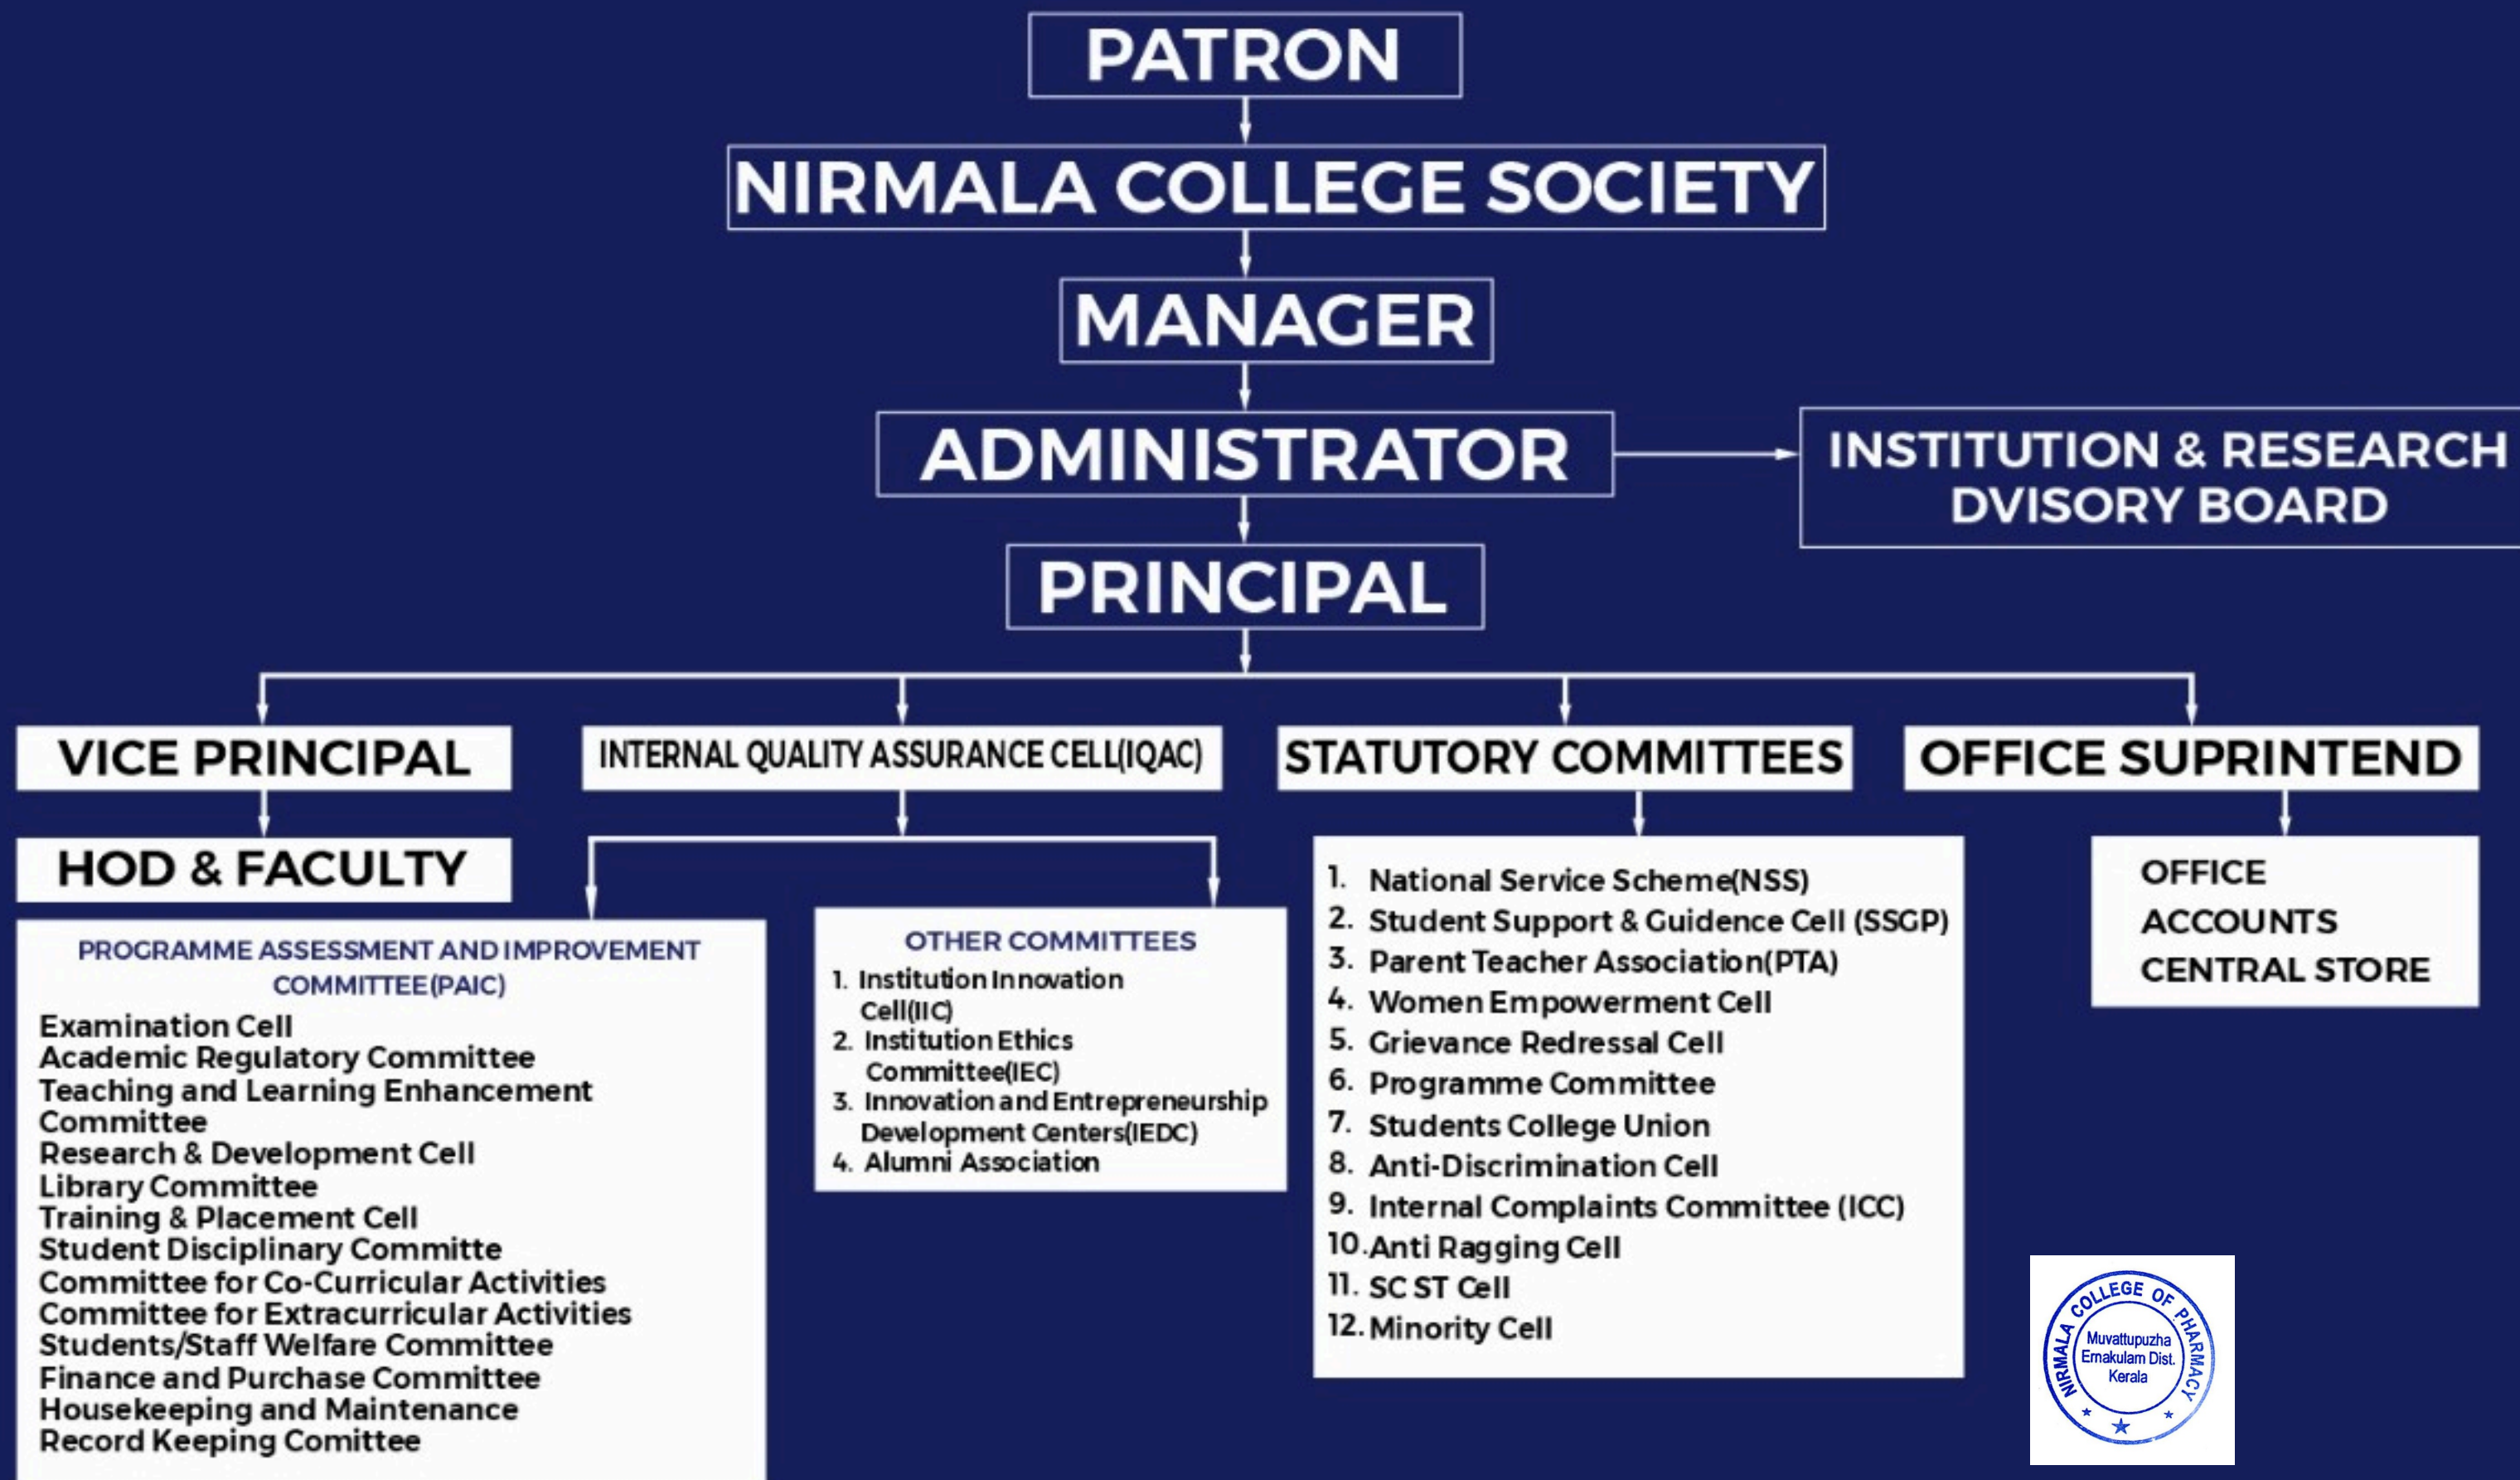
PATRON

NIRMALA COLLEGE SOCIETY

MANAGER

ADMINISTRATOR

INSTITUTION & RESEARCH DVISORY BOARD

PRINCIPAL

VICE PRINCIPAL

INTERNAL QUALITY ASSURANCE CELL(IQAC)

STATUTORY COMMITTEES

OFFICE SUPRINTEND

HOD & FACULTY

PROGRAMME ASSESSMENT AND IMPROVEMENT COMMITTEE(PAIC)

Examination Cell
Academic Regulatory Committee
Teaching and Learning Enhancement Committee
Research & Development Cell
Library Committee
Training & Placement Cell
Student Disciplinary Committe
Committee for Co-Curricular Activities
Committee for Extracurricular Activities
Students/Staff Welfare Committee
Finance and Purchase Committee
Housekeeping and Maintenance
Record Keeping Comittee

OTHER COMMITTEES

1. Institution Innovation Cell(IIC)
2. Institution Ethics Committee(IEC)
3. Innovation and Entrepreneurship Development Centers(IEDC)
4. Alumni Association

1. National Service Scheme(NSS)
2. Student Support & Guidence Cell (SSGP)
3. Parent Teacher Association(PTA)
4. Women Empowerment Cell
5. Grievance Redressal Cell
6. Programme Committee
7. Students College Union
8. Anti-Discrimination Cell
9. Internal Complaints Committee (ICC)
10. Anti Ragging Cell
11. SC ST Cell
12. Minority Cell

OFFICE
ACCOUNTS
CENTRAL STORE

NIRMALA COLLEGE OF PHARMACY
Muvattupuzha
Ernakulam Dist.
Kerala